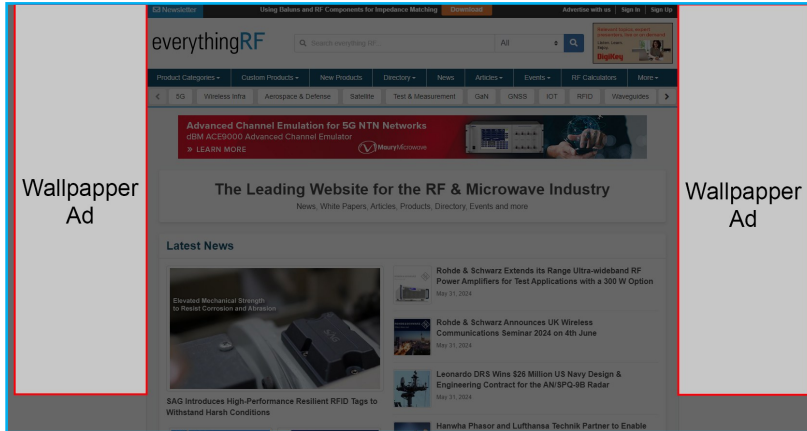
Wallpapper Ad

Newsletter Using Baluns and RF Components for Impedance Matching Download Advertise with us | Sign In | Sign Up

everythingRF

Search everything RF... All

Product Categories ▾ Custom Products ▾ New Products Directory ▾ News Articles ▾ Events ▾ RF Calculators More ▾

‹ 5G Wireless Infra Aerospace & Defense Satellite Test & Measurement GaN GNSS IOT RFID Waveguides ›

Advanced Channel Emulation for 5G NTN Networks
dBM ACE9000 Advanced Channel Emulator
» LEARN MORE
MauryMicrowave

The Leading Website for the RF & Microwave Industry
News, White Papers, Articles, Products, Directory, Events and more

Latest News

Elevated Mechanical Strength to Resist Corrosion and Abrasion

SAG Introduces High-Performance Resilient RFID Tags to Withstand Harsh Conditions

Rohde & Schwarz Extends its Range Ultra-wideband RF Power Amplifiers for Test Applications with a 300 W Option
May 31, 2024

Rohde & Schwarz Announces UK Wireless Communications Seminar 2024 on 4th June
May 31, 2024

Leonardo DRS Wins $26 Million US Navy Design & Engineering Contract for the AN/SPQ-9B Radar
May 31, 2024

Hanwha Phasor and Lufthansa Technik Partner to Enable

Wallpapper Ad